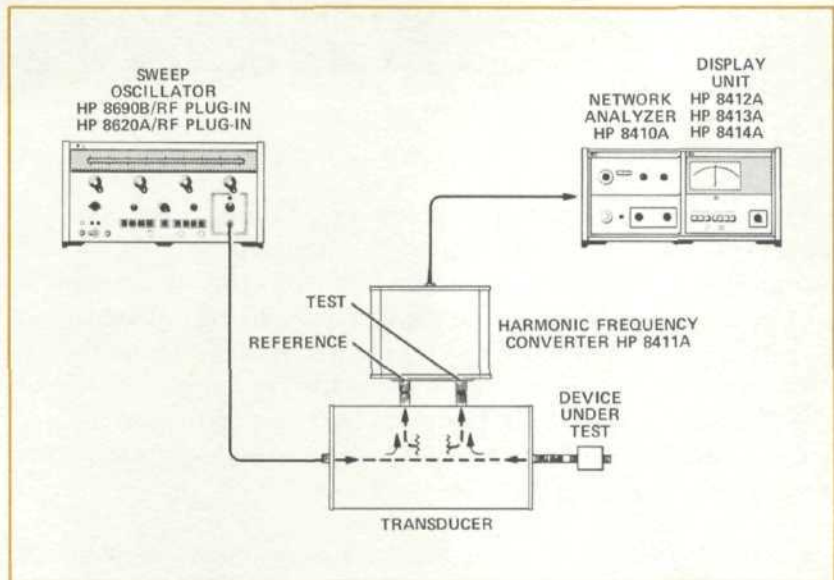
SWEEP OSCILLATOR
HP 8690B/RF PLUG-IN
HP 8620A/RF PLUG-IN

DISPLAY UNIT
HP 8412A
HP 8413A
HP 8414A

NETWORK ANALYZER
HP 8410A

TEST

REFERENCE

HARMONIC FREQUENCY CONVERTER HP 8411A

DEVICE UNDER TEST

TRANSDUCER